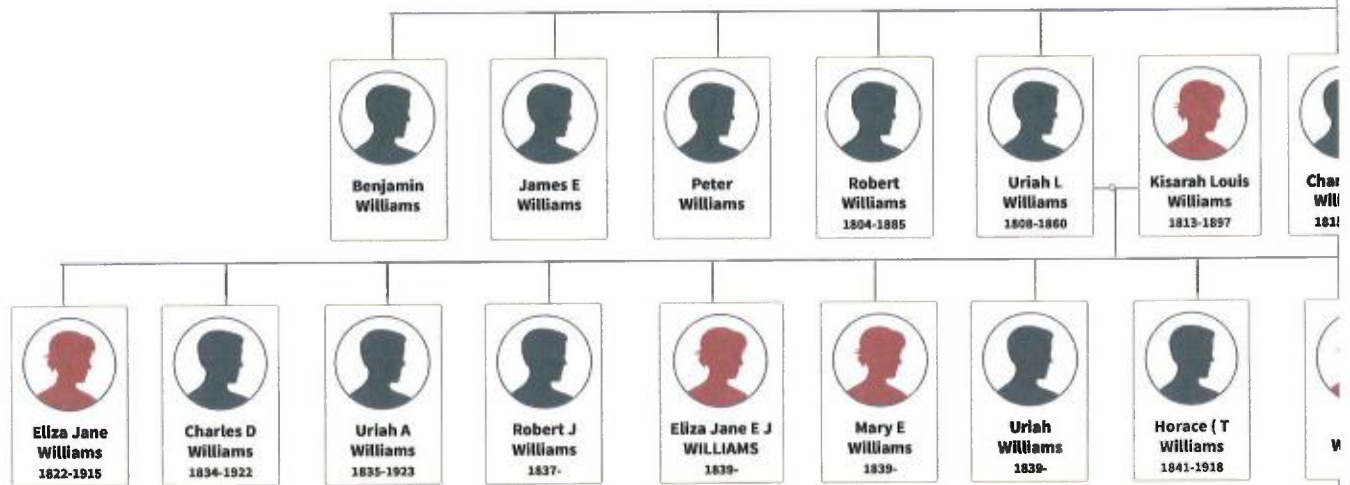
Benjamin Williams

James E Williams

Peter Williams

Robert Williams
1804-1885

Uriah L Williams
1808-1860

Kisarah Louis Williams
1813-1897

Char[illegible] Wil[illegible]
181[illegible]

Eliza Jane Williams
1822-1915

Charles D Williams
1834-1922

Uriah A Williams
1835-1923

Robert J Williams
1837-

Eliza Jane E J WILLIAMS
1839-

Mary E Williams
1839-

Uriah Williams
1839-

Horace ( T Williams
1841-1918

W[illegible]